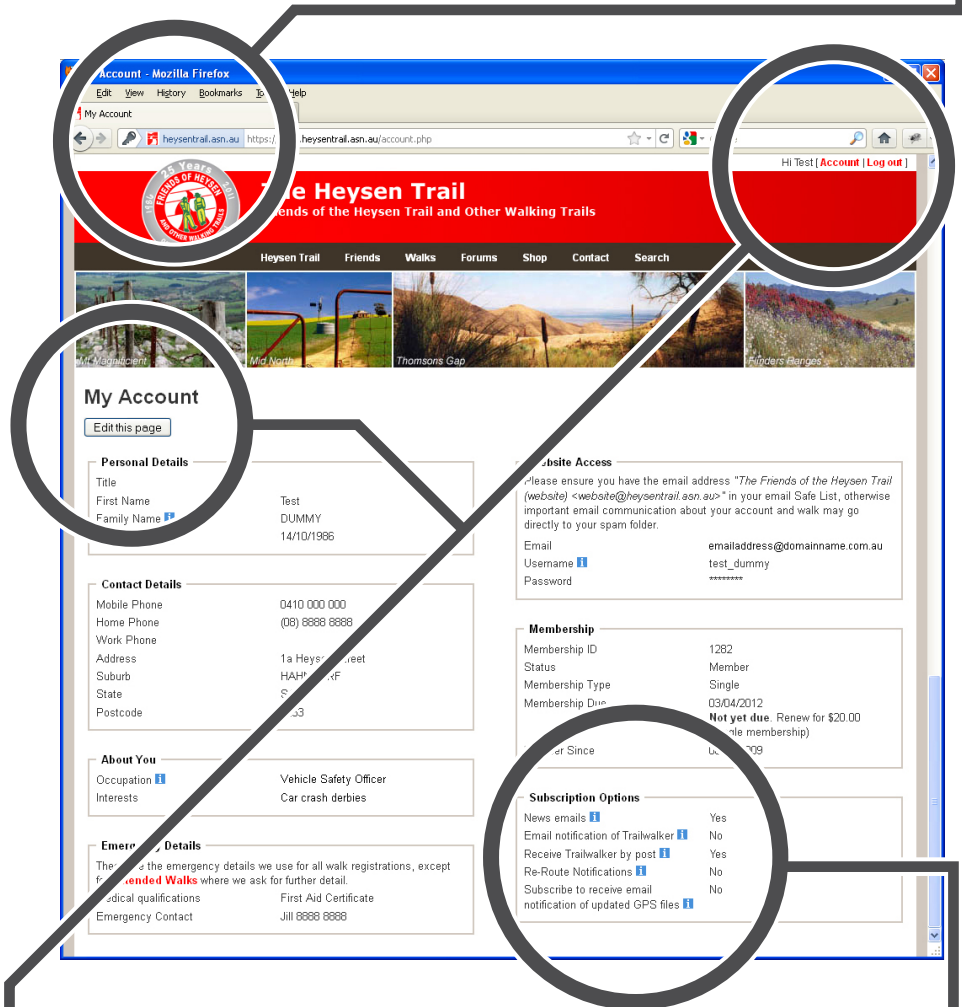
Account - Mozilla Firefox
Edit View History Bookmarks To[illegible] Help
My Account
heysentrail.asn.au https://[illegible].heysentrail.asn.au/account.php

Hi Test [ Account | Log out ]

25 Years FRIENDS OF HEYSEN AND OTHER WALKING TRAILS 1986 2011

The Heysen Trail
Friends of the Heysen Trail and Other Walking Trails

Heysen Trail Friends Walks Forums Shop Contact Search

Mt Magnificent Mid North Thomsons Gap Flinders Ranges

My Account
Edit this page

Personal Details
Title
First Name Test
Family Name DUMMY
14/10/1986

Contact Details
Mobile Phone 0410 000 000
Home Phone (08) 8888 8888
Work Phone
Address 1a Heys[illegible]treet
Suburb HAH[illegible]RF
State S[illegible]
Postcode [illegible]53

About You
Occupation Vehicle Safety Officer
Interests Car crash derbies

Emer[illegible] Details
The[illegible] the emergency details we use for all walk registrations, except f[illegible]ended Walks where we ask for further detail.
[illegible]edical qualifications First Aid Certificate
Emergency Contact Jill 8888 8888

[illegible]ebsite Access
Please ensure you have the email address "The Friends of the Heysen Trail (website) <website@heysentrail.asn.au>" in your email Safe List, otherwise important email communication about your account and walk may go directly to your spam folder.
Email emailaddress@domainname.com.au
Username test_dummy
Password ********

Membership
Membership ID 1282
Status Member
Membership Type Single
Membership Du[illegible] 03/04/2012
Not yet due. Renew for $20.00 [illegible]gle membership)
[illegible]er Since 0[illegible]009

Subscription Options
News emails Yes
Email notification of Trailwalker No
Receive Trailwalker by post Yes
Re-Route Notifications No
Subscribe to receive email notification of updated GPS files No